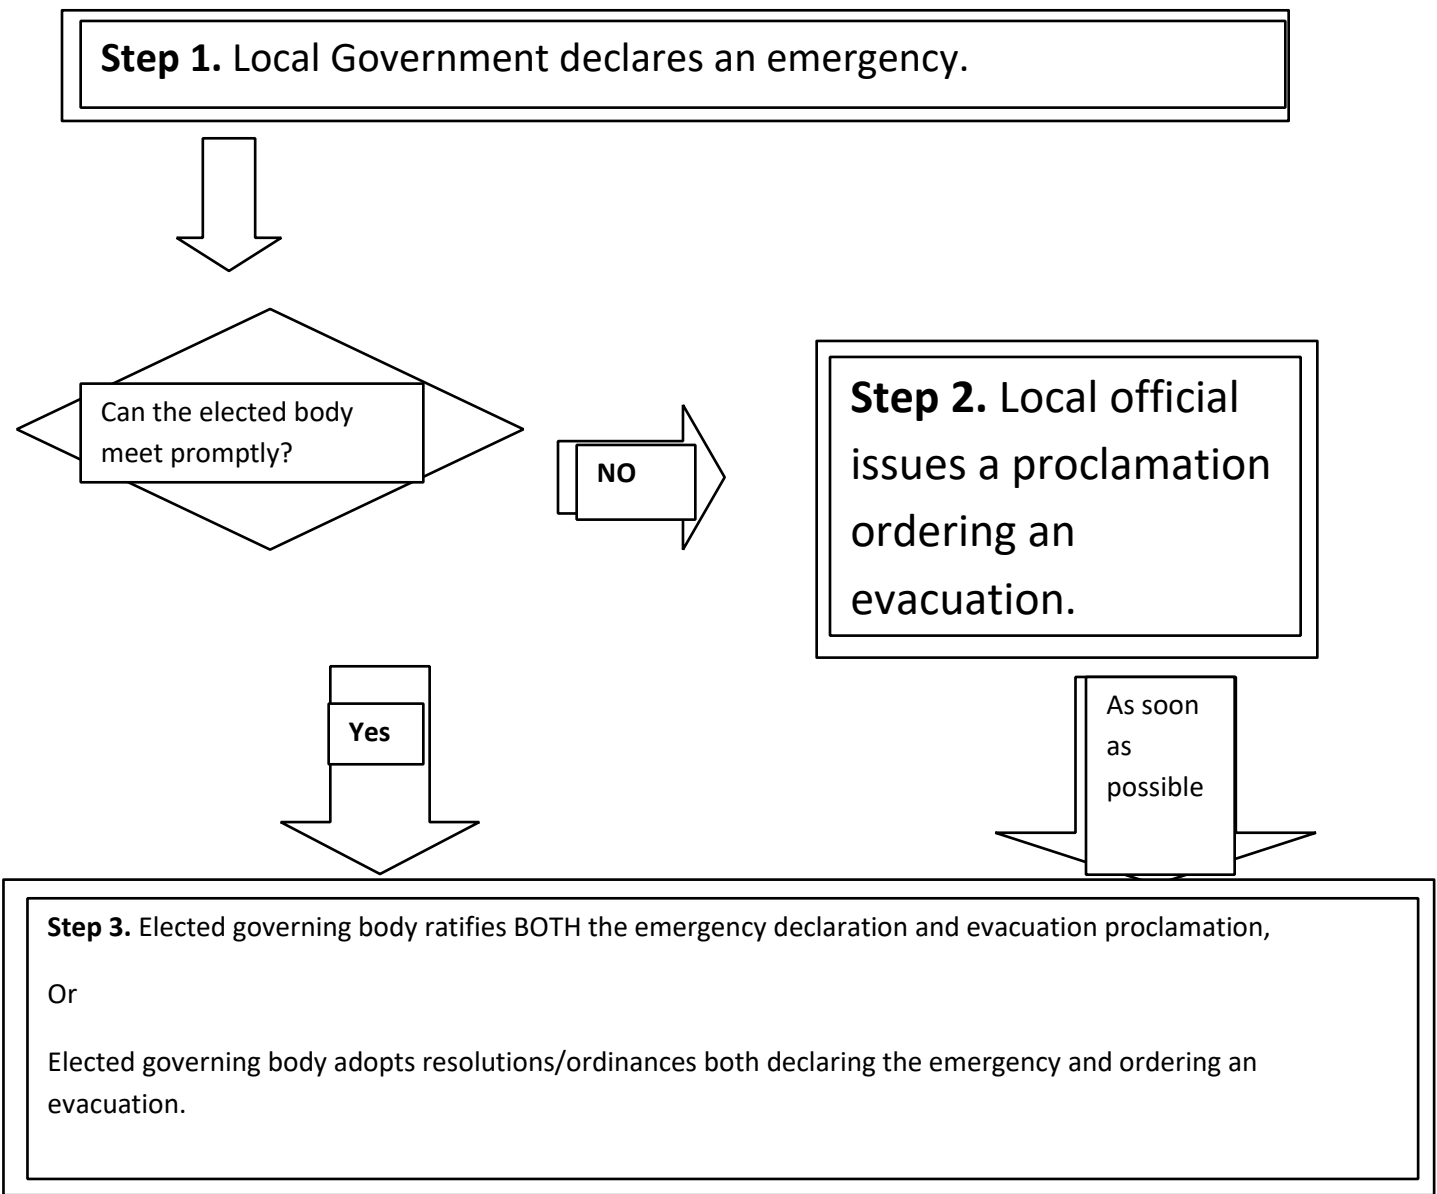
**Step 1.** Local Government declares an emergency.

Can the elected body meet promptly?

NO

**Step 2.** Local official issues a proclamation ordering an evacuation.

Yes

As soon as possible

**Step 3.** Elected governing body ratifies BOTH the emergency declaration and evacuation proclamation,

Or

Elected governing body adopts resolutions/ordinances both declaring the emergency and ordering an evacuation.